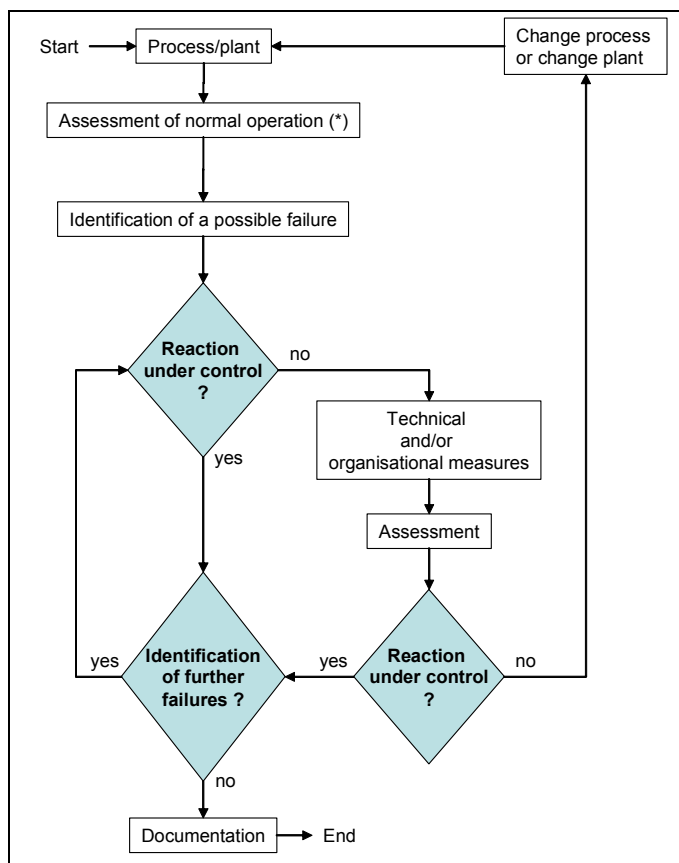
Start

Process/plant

Change process or change plant

Assessment of normal operation (*)

Identification of a possible failure

Reaction under control ?

no

Technical and/or organisational measures

yes

Assessment

yes

Identification of further failures ?

yes

Reaction under control ?

no

no

Documentation

End